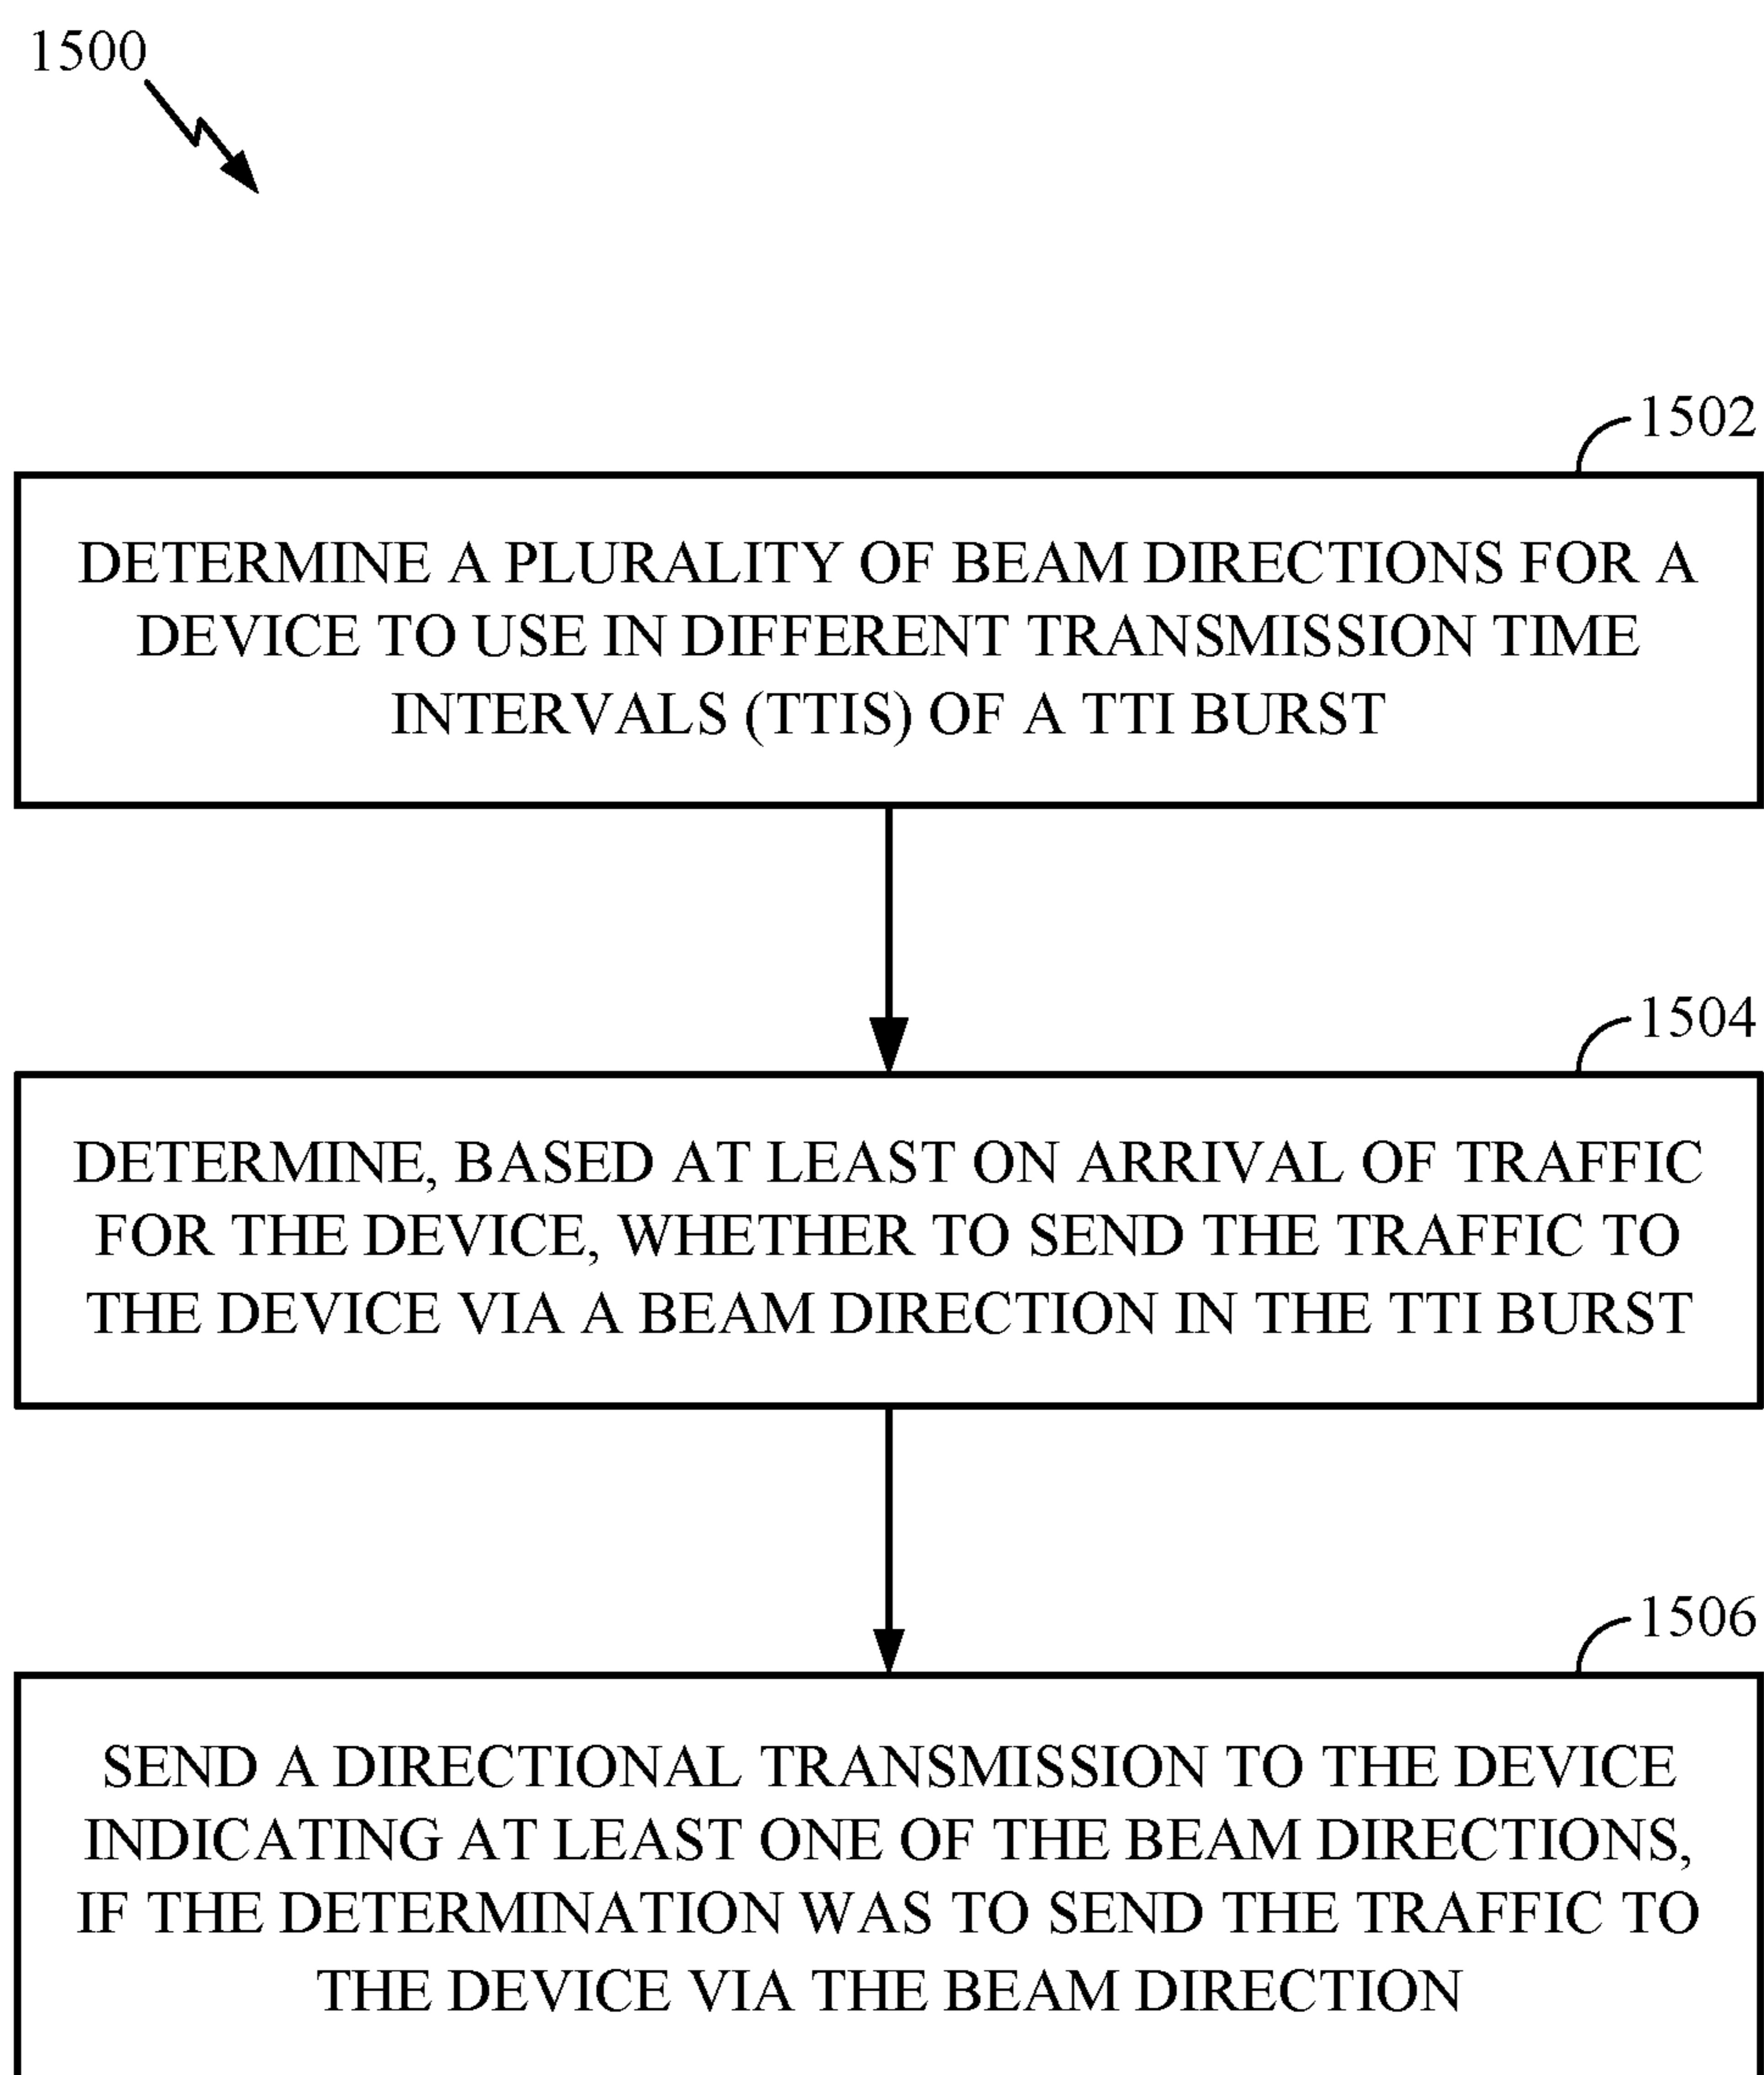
1500

1502

DETERMINE A PLURALITY OF BEAM DIRECTIONS FOR A DEVICE TO USE IN DIFFERENT TRANSMISSION TIME INTERVALS (TTIS) OF A TTI BURST

1504

DETERMINE, BASED AT LEAST ON ARRIVAL OF TRAFFIC FOR THE DEVICE, WHETHER TO SEND THE TRAFFIC TO THE DEVICE VIA A BEAM DIRECTION IN THE TTI BURST

1506

SEND A DIRECTIONAL TRANSMISSION TO THE DEVICE INDICATING AT LEAST ONE OF THE BEAM DIRECTIONS, IF THE DETERMINATION WAS TO SEND THE TRAFFIC TO THE DEVICE VIA THE BEAM DIRECTION